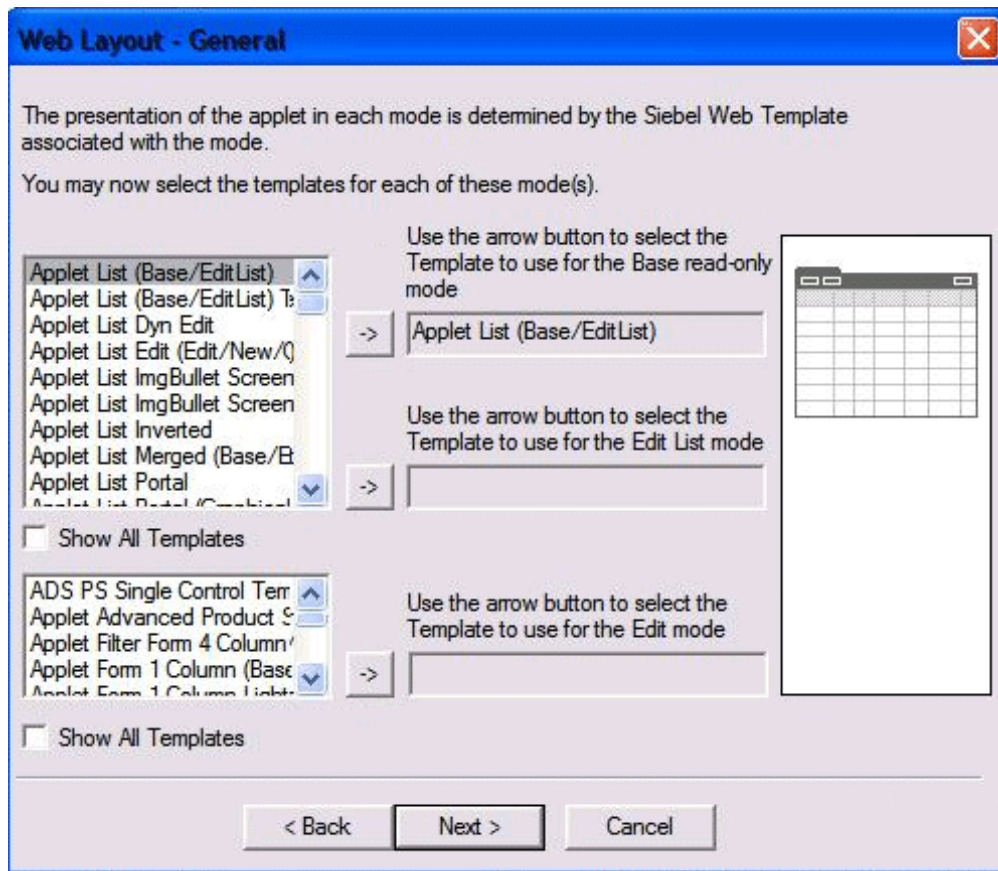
Web Layout - General

The presentation of the applet in each mode is determined by the Siebel Web Template associated with the mode.

You may now select the templates for each of these mode(s).

Applet List (Base/EditList)
Applet List (Base/EditList) T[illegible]
Applet List Dyn Edit
Applet List Edit (Edit/New/([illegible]
Applet List ImgBullet Screen
Applet List ImgBullet Screen
Applet List Inverted
Applet List Merged (Base/E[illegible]
Applet List Portal
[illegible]

Use the arrow button to select the Template to use for the Base read-only mode

->

Applet List (Base/EditList)

Use the arrow button to select the Template to use for the Edit List mode

->

Show All Templates

ADS PS Single Control Tem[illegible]
Applet Advanced Product S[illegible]
Applet Filter Form 4 Column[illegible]
Applet Form 1 Column (Base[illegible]
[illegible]

Use the arrow button to select the Template to use for the Edit mode

->

Show All Templates

< Back
Next >
Cancel